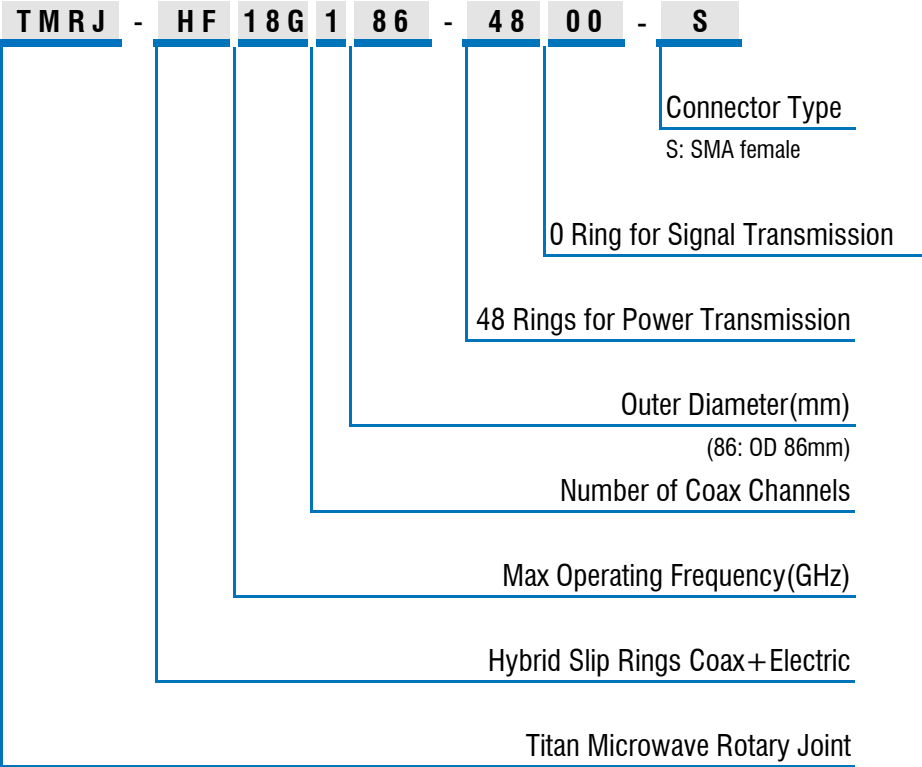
TMRJ - HF 18G 1 86 - 48 00 - S

Connector Type
S: SMA female

0 Ring for Signal Transmission

48 Rings for Power Transmission

Outer Diameter(mm)
(86: OD 86mm)

Number of Coax Channels

Max Operating Frequency(GHz)

Hybrid Slip Rings Coax＋Electric

Titan Microwave Rotary Joint